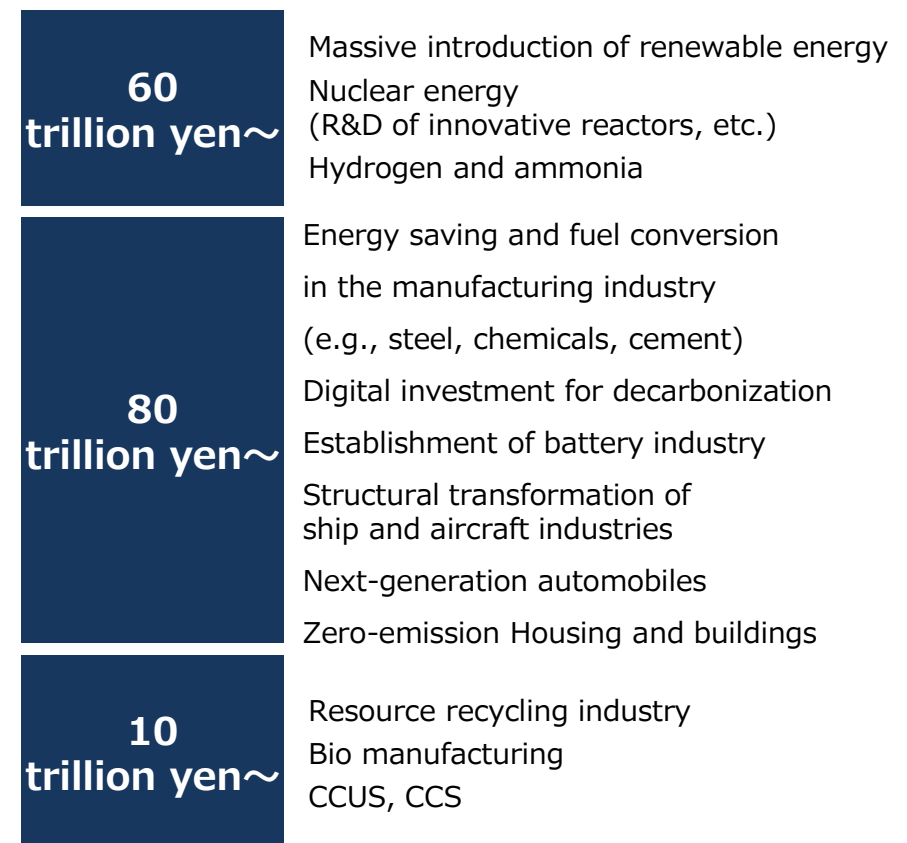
60 trillion yen～

Massive introduction of renewable energy
Nuclear energy (R&D of innovative reactors, etc.)
Hydrogen and ammonia

80 trillion yen～

Energy saving and fuel conversion in the manufacturing industry (e.g., steel, chemicals, cement)
Digital investment for decarbonization
Establishment of battery industry
Structural transformation of ship and aircraft industries
Next-generation automobiles
Zero-emission Housing and buildings

10 trillion yen～

Resource recycling industry
Bio manufacturing
CCUS, CCS